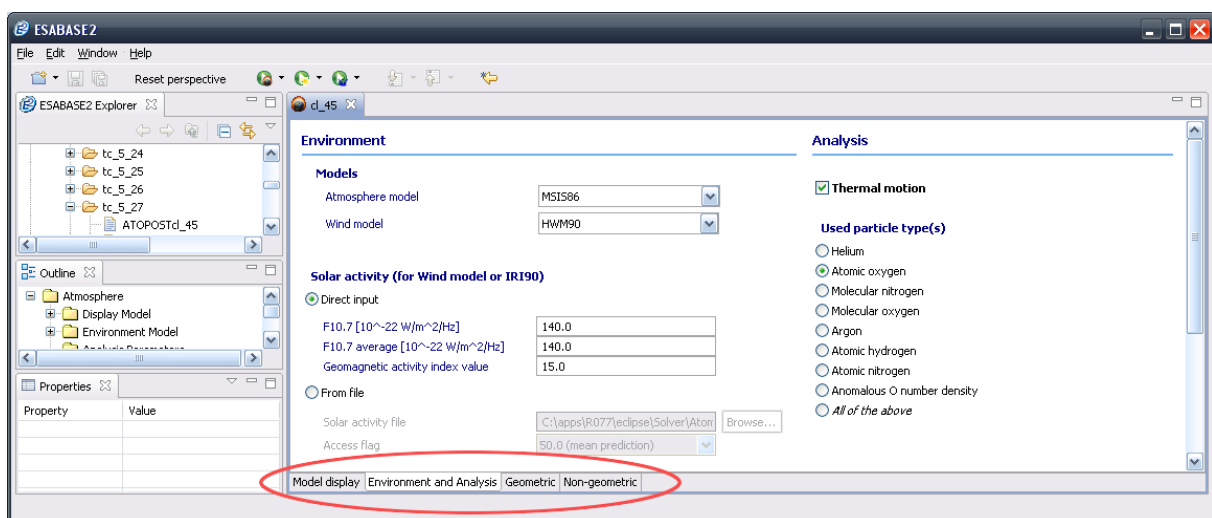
ESABASE2

File Edit Window Help

Reset perspective

ESABASE2 Explorer

tc_5_24
tc_5_25
tc_5_26
tc_5_27
ATOPOSTcl_45

Outline

Atmosphere
Display Model
Environment Model

Properties

| Property | Value |
|---|---|

cl_45

Environment

Models

Atmosphere model MSIS86

Wind model HWM90

Solar activity (for Wind model or IRI90)

Direct input

F10.7 [10^-22 W/m^2/Hz] 140.0

F10.7 average [10^-22 W/m^2/Hz] 140.0

Geomagnetic activity index value 15.0

From file

Solar activity file C:\apps\R077\eclipse\Solver\Atom Browse...

Access flag 50.0 (mean prediction)

Analysis

Thermal motion

Used particle type(s)

Helium
Atomic oxygen
Molecular nitrogen
Molecular oxygen
Argon
Atomic hydrogen
Atomic nitrogen
Anomalous O number density
All of the above

Model display | Environment and Analysis | Geometric | Non-geometric